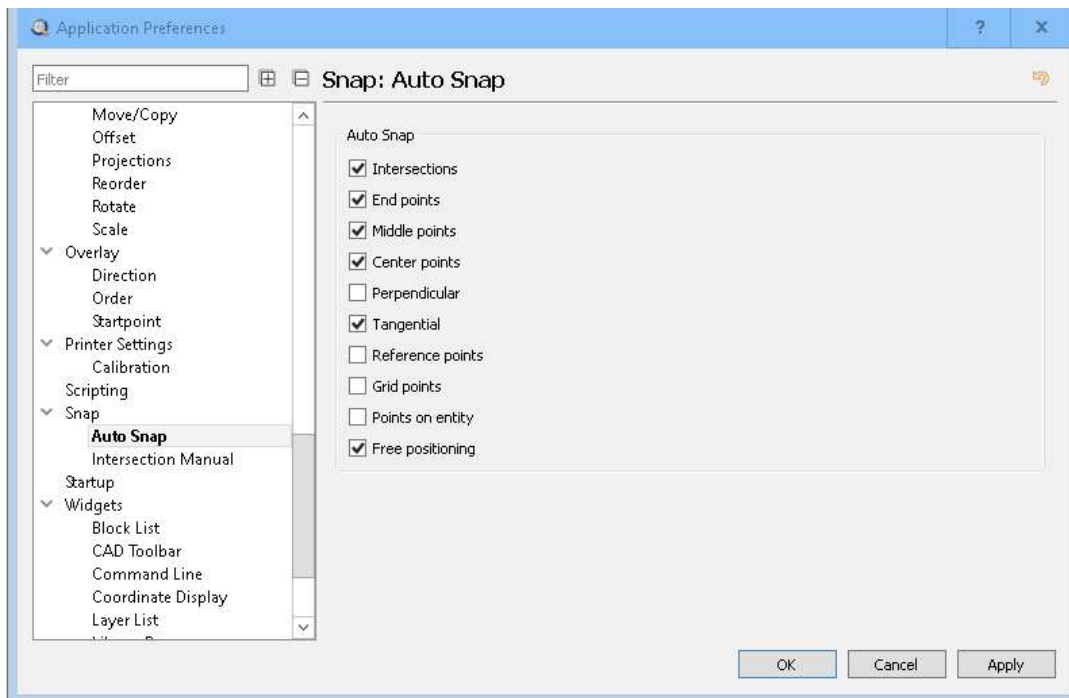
Application Preferences

?

x

Filter

Snap: Auto Snap

Move/Copy
Offset
Projections
Reorder
Rotate
Scale
Overlay
Direction
Order
Startpoint
Printer Settings
Calibration
Scripting
Snap
Auto Snap
Intersection Manual
Startup
Widgets
Block List
CAD Toolbar
Command Line
Coordinate Display
Layer List
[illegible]

Auto Snap

☑ Intersections
☑ End points
☑ Middle points
☑ Center points
☐ Perpendicular
☑ Tangential
☐ Reference points
☐ Grid points
☐ Points on entity
☑ Free positioning

OK

Cancel

Apply